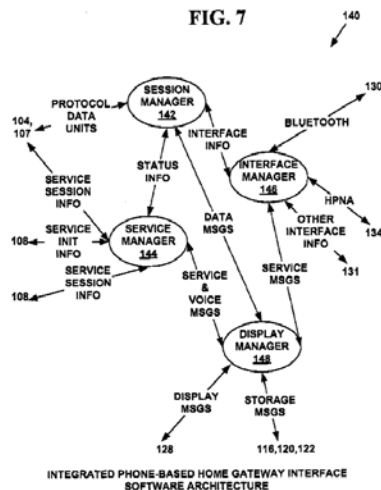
FIG. 7

140

SESSION MANAGER 142

PROTOCOL DATA UNITS

104, 107

INTERFACE INFO

BLUETOOTH

130

STATUS INFO

INTERFACE MANAGER 146

SERVICE SESSION INFO

DATA MSGS

HPNA

134

SERVICE INIT INFO

106

SERVICE MANAGER 144

OTHER INTERFACE INFO

131

SERVICE SESSION INFO

108

SERVICE & VOICE MSGS

SERVICE MSGS

DISPLAY MANAGER 148

DISPLAY MSGS

STORAGE MSGS

128

116,120,122

INTEGRATED PHONE-BASED HOME GATEWAY INTERFACE SOFTWARE ARCHITECTURE